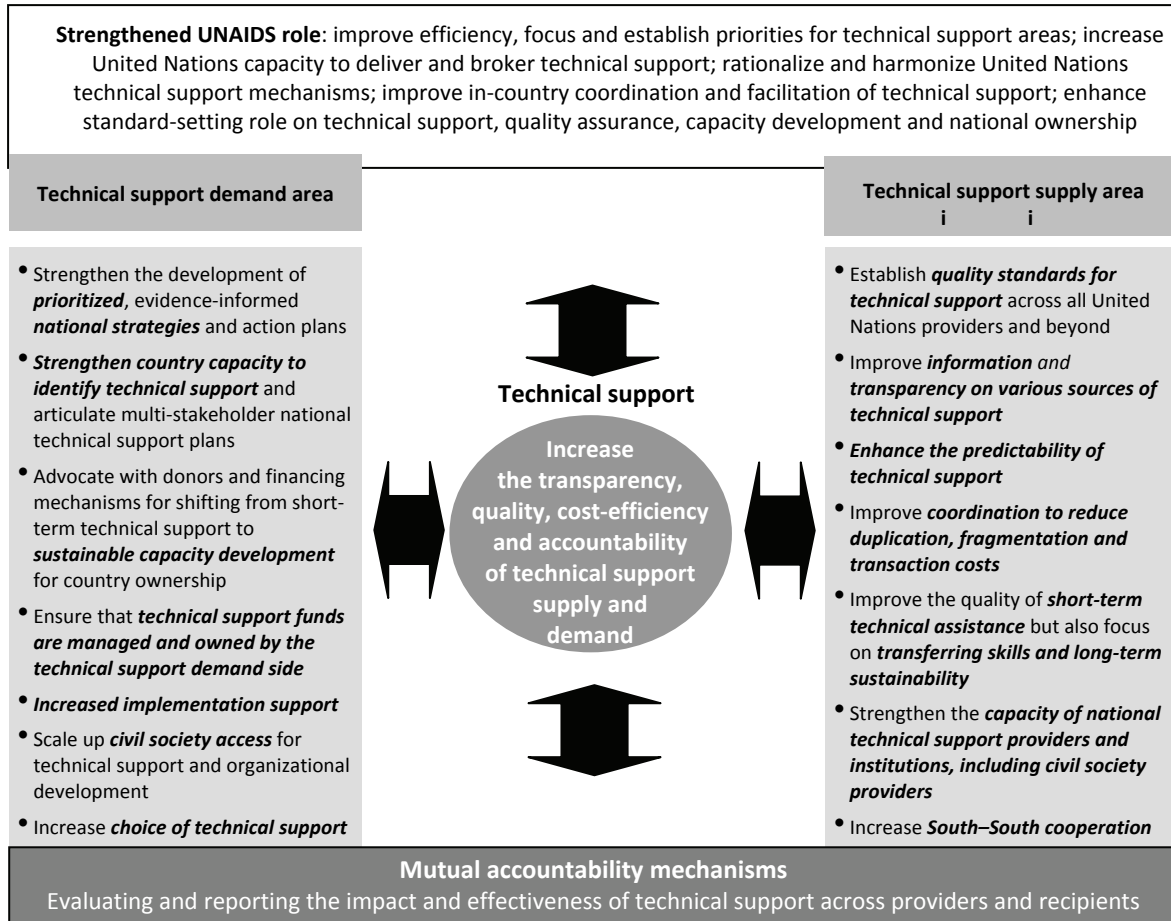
**Strengthened UNAIDS role**: improve efficiency, focus and establish priorities for technical support areas; increase United Nations capacity to deliver and broker technical support; rationalize and harmonize United Nations technical support mechanisms; improve in-country coordination and facilitation of technical support; enhance standard-setting role on technical support, quality assurance, capacity development and national ownership

**Technical support demand area**

- Strengthen the development of ***prioritized***, evidence-informed ***national strategies*** and action plans
- ***Strengthen country capacity to identify technical support*** and articulate multi-stakeholder national technical support plans
- Advocate with donors and financing mechanisms for shifting from short-term technical support to ***sustainable capacity development*** for country ownership
- Ensure that ***technical support funds are managed and owned by the technical support demand side***
- ***Increased implementation support***
- Scale up ***civil society access*** for technical support and organizational development
- Increase ***choice of technical support***

**Technical support**

**Increase the transparency, quality, cost-efficiency and accountability of technical support supply and demand**

**Technical support supply area**
i i

- Establish ***quality standards for technical support*** across all United Nations providers and beyond
- Improve ***information*** *and* ***transparency on various sources of technical support***
- ***Enhance the predictability of technical support***
- Improve ***coordination to reduce duplication, fragmentation and transaction costs***
- Improve the quality of ***short-term technical assistance*** but also focus on ***transferring skills and long-term sustainability***
- Strengthen the ***capacity of national technical support providers and institutions, including civil society providers***
- Increase ***South–South cooperation***

**Mutual accountability mechanisms**
Evaluating and reporting the impact and effectiveness of technical support across providers and recipients